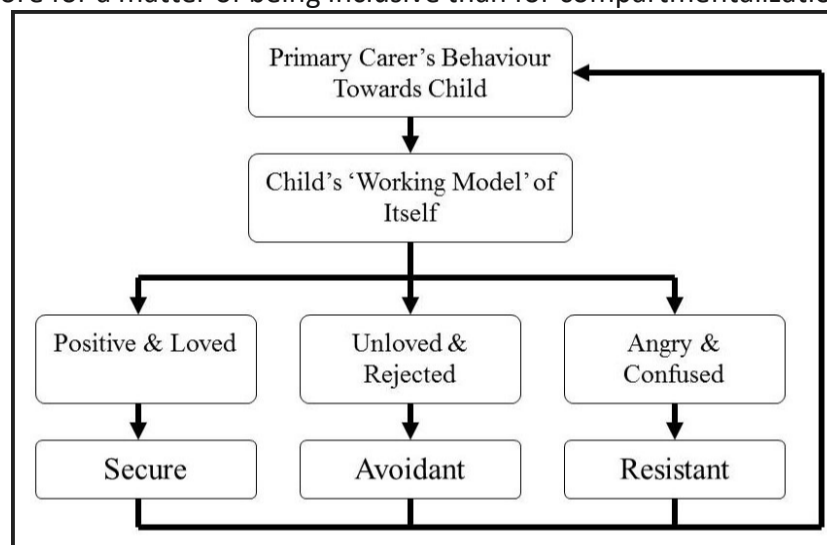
ore for a matter of being inclusive than for compartmentalizatio

Primary Carer's Behaviour Towards Child

Child's 'Working Model' of Itself

Positive & Loved

Unloved & Rejected

Angry & Confused

Secure

Avoidant

Resistant